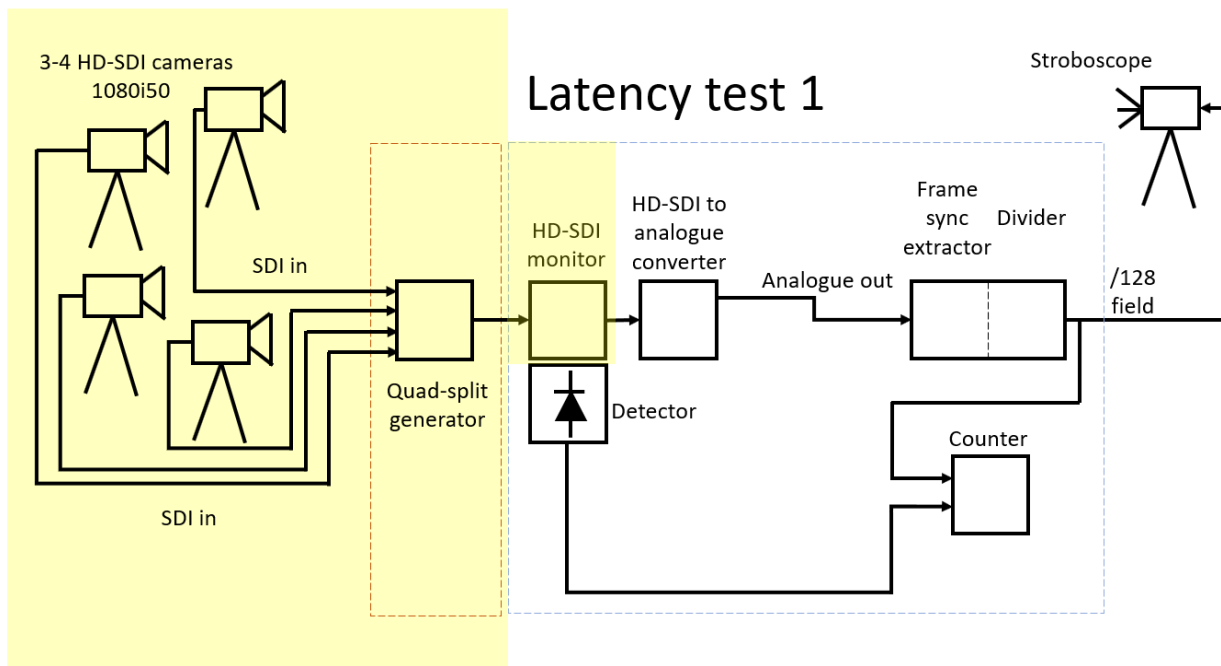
3-4 HD-SDI cameras
1080i50

Latency test 1

Stroboscope

SDI in

Quad-split generator

SDI in

HD-SDI monitor

HD-SDI to analogue converter

Analogue out

Frame sync extractor

Divider

/128 field

Detector

Counter